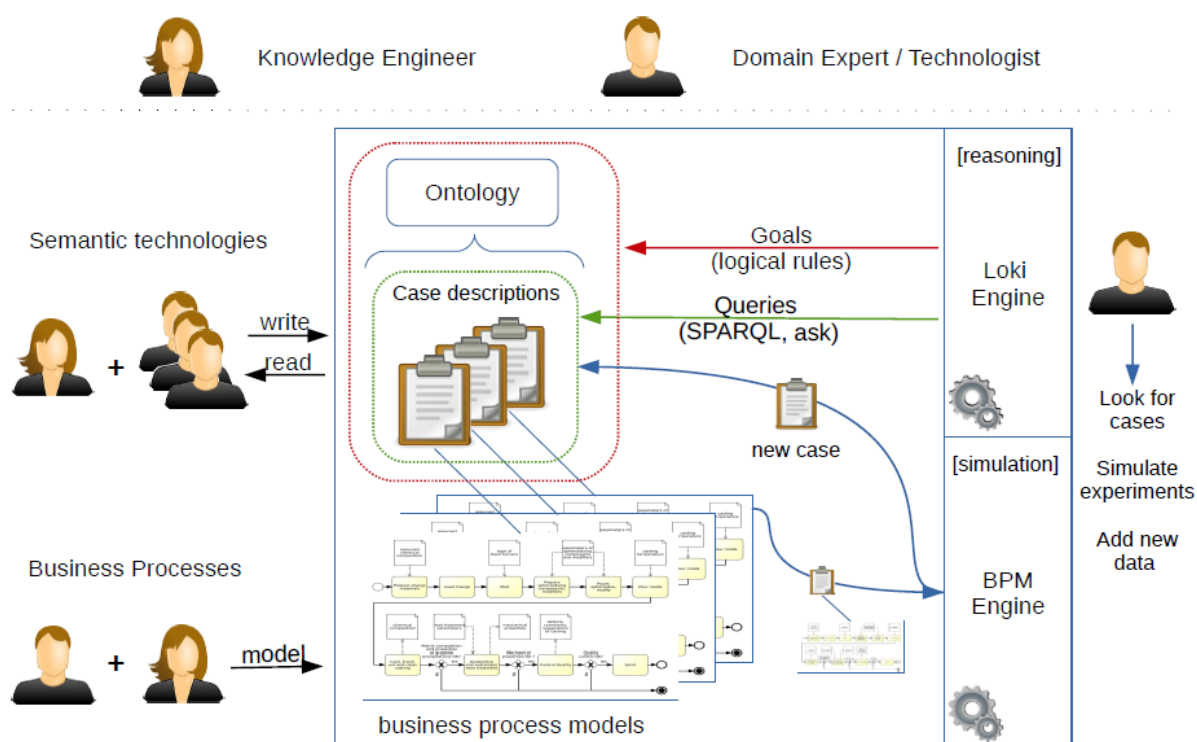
Knowledge Engineer

Domain Expert / Technologist

[reasoning]

Ontology

Semantic technologies

Goals
(logical rules)

Loki Engine

Case descriptions

write

Queries
(SPARQL, ask)

+

read

Look for cases

new case

[simulation]

Simulate experiments

Add new data

Business Processes

BPM Engine

+

model

business process models